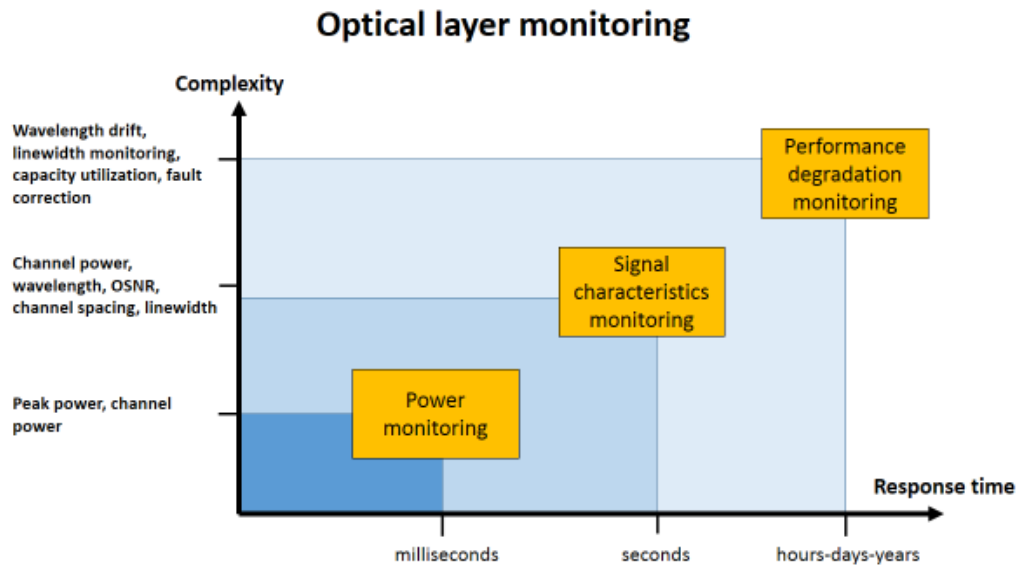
Optical layer monitoring

Complexity

Wavelength drift, linewidth monitoring, capacity utilization, fault correction

Channel power, wavelength, OSNR, channel spacing, linewidth

Peak power, channel power

Performance degradation monitoring

Signal characteristics monitoring

Power monitoring

Response time

milliseconds

seconds

hours-days-years